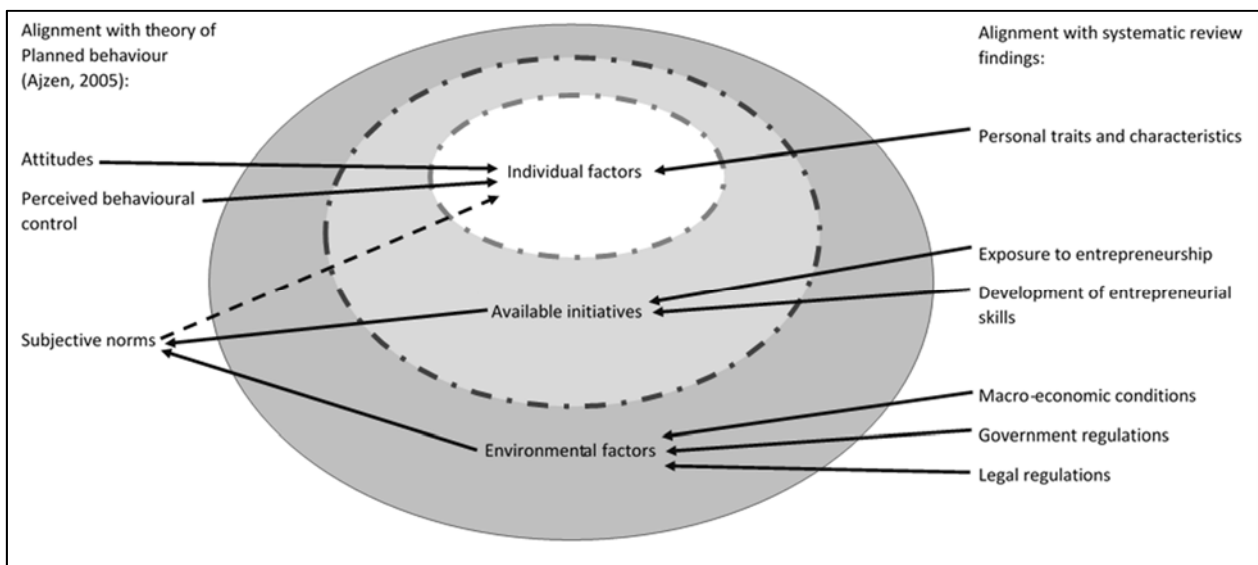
Alignment with theory of Planned behaviour (Ajzen, 2005):

Alignment with systematic review findings:

Attitudes

Perceived behavioural control

Subjective norms

Individual factors

Available initiatives

Environmental factors

Personal traits and characteristics

Exposure to entrepreneurship

Development of entrepreneurial skills

Macro-economic conditions

Government regulations

Legal regulations